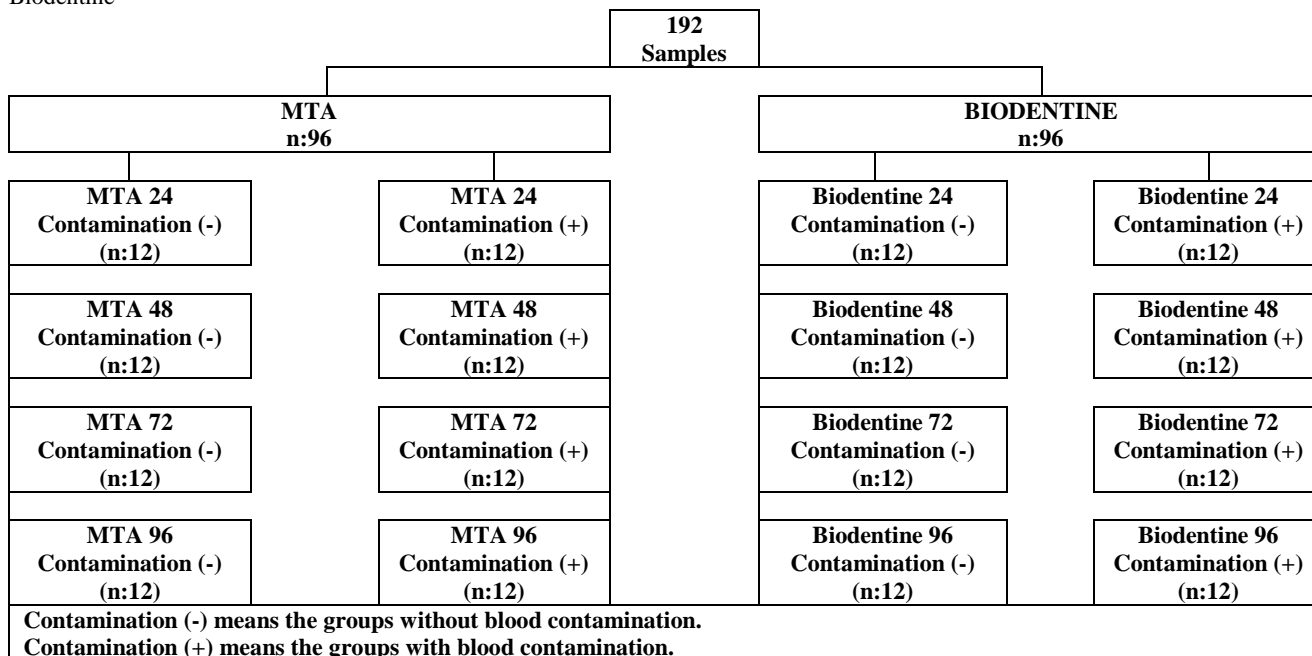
Biodentine

192
Samples

MTA
n:96

BIODENTINE
n:96

MTA 24
Contamination (-)
(n:12)

MTA 24
Contamination (+)
(n:12)

Biodentine 24
Contamination (-)
(n:12)

Biodentine 24
Contamination (+)
(n:12)

MTA 48
Contamination (-)
(n:12)

MTA 48
Contamination (+)
(n:12)

Biodentine 48
Contamination (-)
(n:12)

Biodentine 48
Contamination (+)
(n:12)

MTA 72
Contamination (-)
(n:12)

MTA 72
Contamination (+)
(n:12)

Biodentine 72
Contamination (-)
(n:12)

Biodentine 72
Contamination (+)
(n:12)

MTA 96
Contamination (-)
(n:12)

MTA 96
Contamination (+)
(n:12)

Biodentine 96
Contamination (-)
(n:12)

Biodentine 96
Contamination (+)
(n:12)

Contamination (-) means the groups without blood contamination.
Contamination (+) means the groups with blood contamination.